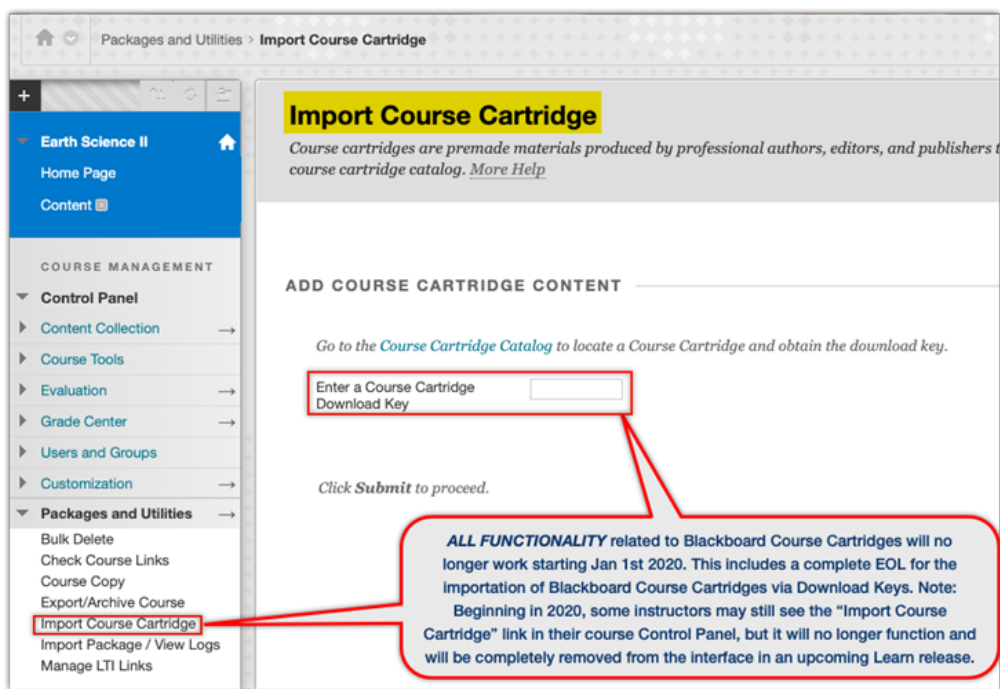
Packages and Utilities > Import Course Cartridge

+

Earth Science II

Home Page

Content

COURSE MANAGEMENT

Control Panel

Content Collection

Course Tools

Evaluation

Grade Center

Users and Groups

Customization

Packages and Utilities

Bulk Delete

Check Course Links

Course Copy

Export/Archive Course

Import Course Cartridge

Import Package / View Logs

Manage LTI Links

Import Course Cartridge

Course cartridges are premade materials produced by professional authors, editors, and publishers t course cartridge catalog. More Help

ADD COURSE CARTRIDGE CONTENT

Go to the Course Cartridge Catalog to locate a Course Cartridge and obtain the download key.

Enter a Course Cartridge Download Key

Click Submit to proceed.

ALL FUNCTIONALITY related to Blackboard Course Cartridges will no longer work starting Jan 1st 2020. This includes a complete EOL for the importation of Blackboard Course Cartridges via Download Keys. Note: Beginning in 2020, some instructors may still see the "Import Course Cartridge" link in their course Control Panel, but it will no longer function and will be completely removed from the interface in an upcoming Learn release.